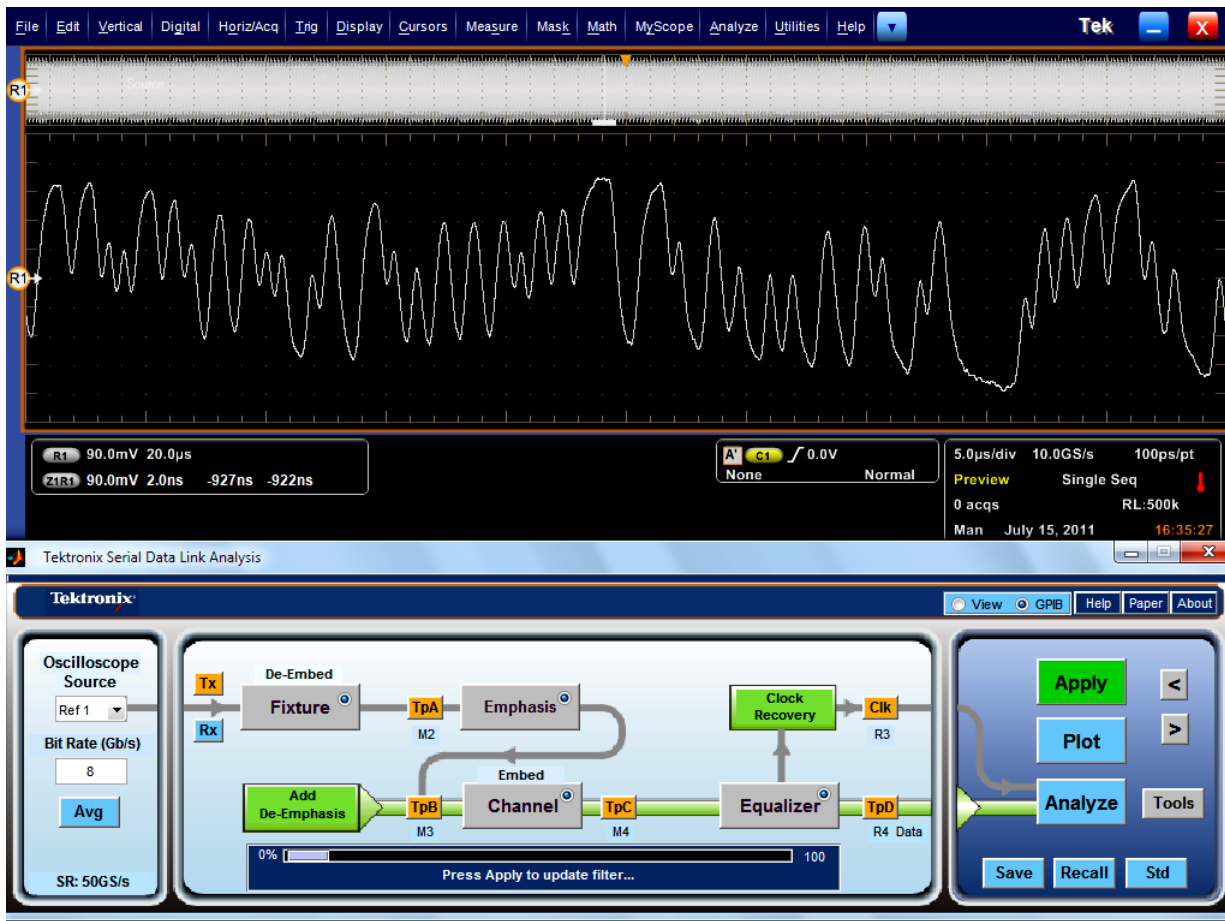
File Edit Vertical Digital Horiz/Acq Trig Display Cursors Measure Mask Math MyScope Analyze Utilities Help Tek

R1

R1

R1 90.0mV 20.0µs
Z1R1 90.0mV 2.0ns -927ns -922ns

A' C1 ∫ 0.0V
None Normal

5.0µs/div 10.0GS/s 100ps/pt
Preview Single Seq
0 acqs RL:500k
Man July 15, 2011 16:35:27

Tektronix Serial Data Link Analysis

Tektronix

View GPIB Help Paper About

Oscilloscope Source
Ref 1
Bit Rate (Gb/s)
8
Avg
SR: 50GS/s

Tx
Rx
De-Embed
Fixture
TpA
M2
Emphasis
Clock Recovery
Clk
R3
Embed
Add De-Emphasis
TpB
M3
Channel
TpC
M4
Equalizer
TpD
R4 Data
0% 100
Press Apply to update filter...

Apply
<
>
Plot
Analyze
Tools
Save
Recall
Std